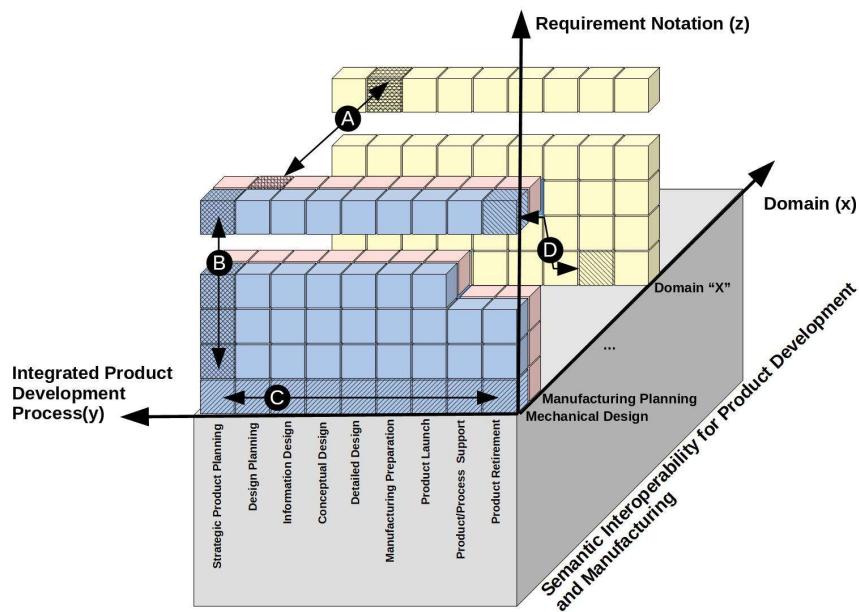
Requirement Notation (z)

Domain (x)

A

B

C

D

Domain "X"

...

Integrated Product Development Process(y)

Manufacturing Planning

Mechanical Design

Strategic Product Planning

Design Planning

Information Design

Conceptual Design

Detailed Design

Manufacturing Preparation

Product Launch

Product/Process Support

Product Retirement

Semantic Interoperability for Product Development and Manufacturing